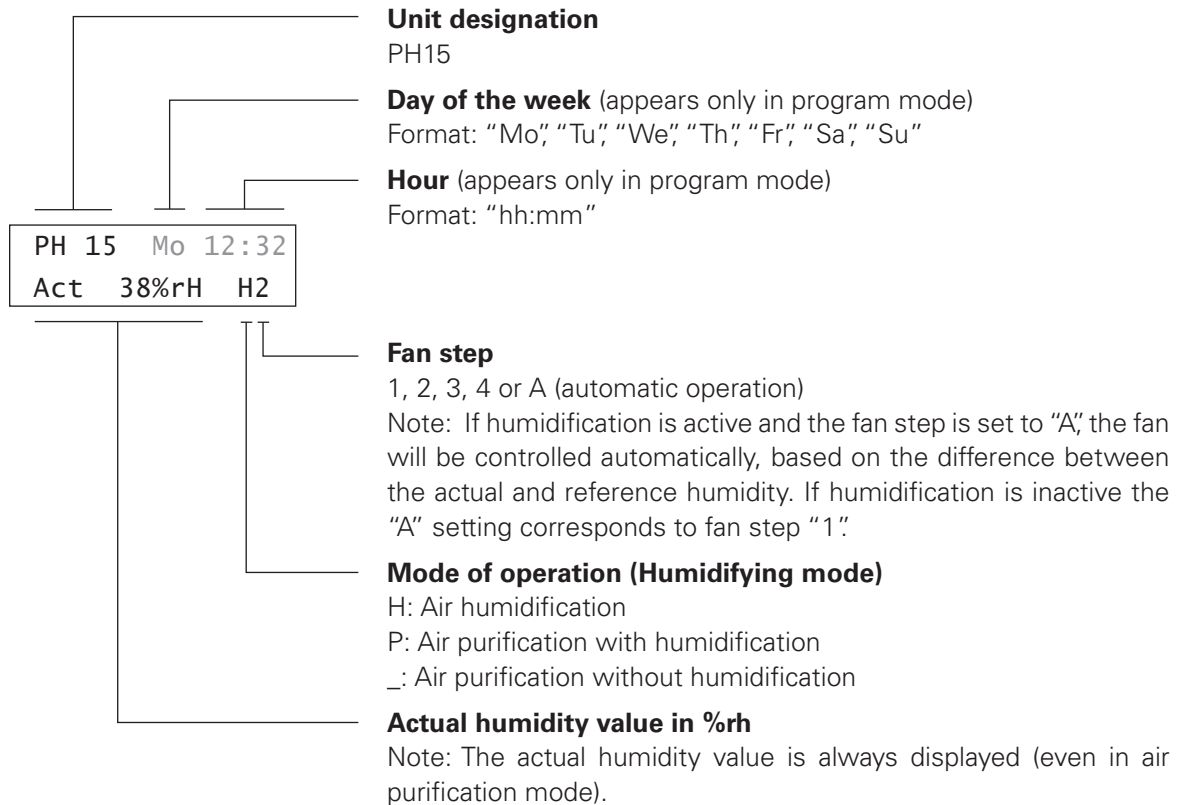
PH 15 Mo 12:32
Act 38%rH H2

**Unit designation**
PH15

**Day of the week** (appears only in program mode)
Format: "Mo", "Tu", "We", "Th", "Fr", "Sa", "Su"

**Hour** (appears only in program mode)
Format: "hh:mm"

**Fan step**
1, 2, 3, 4 or A (automatic operation)
Note: If humidification is active and the fan step is set to "A", the fan will be controlled automatically, based on the difference between the actual and reference humidity. If humidification is inactive the "A" setting corresponds to fan step "1".

**Mode of operation (Humidifying mode)**
H: Air humidification
P: Air purification with humidification
_: Air purification without humidification

**Actual humidity value in %rh**
Note: The actual humidity value is always displayed (even in air purification mode).